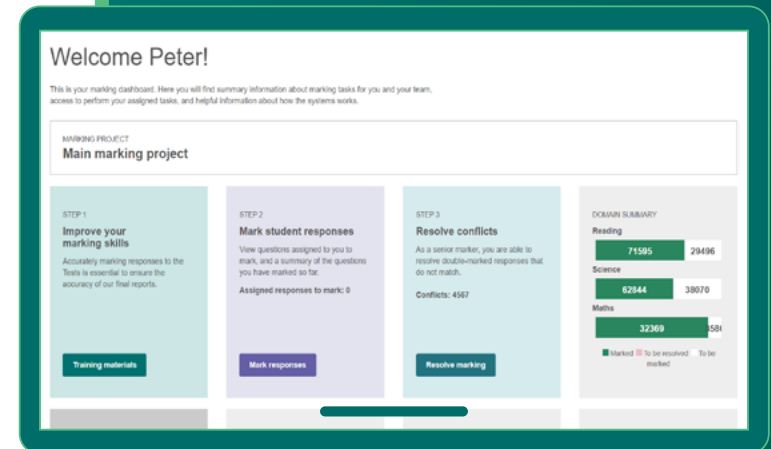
Welcome Peter!

This is your marking dashboard. Here you will find summary information about marking tasks for you and your team, access to perform your assigned tasks, and helpful information about how the systems works.

MARKING PROJECT
Main marking project

STEP 1
Improve your marking skills
Accurately marking responses to the Tests is essential to ensure the accuracy of our final reports.
Training materials

STEP 2
Mark student responses
View questions assigned to you to mark, and a summary of the questions you have marked so far.
Assigned responses to mark: 0
Mark responses

STEP 3
Resolve conflicts
As a senior marker, you are able to resolve double-marked responses that do not match.
Conflicts: 4567
Resolve marking

DOMAIN SUMMARY
Reading
71595 29496
Science
62844 38070
Maths
32369 358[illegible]
Marked To be resolved To be marked